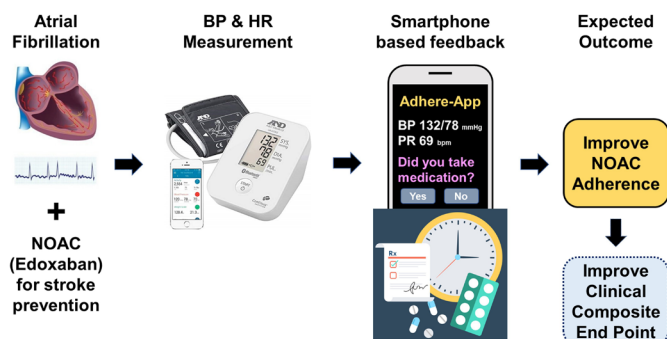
Atrial Fibrillation

+

NOAC (Edoxaban) for stroke prevention

BP & HR Measurement

A&D

132
78
69

SYS
DIA
PUL

Smartphone based feedback

Adhere-App

BP 132/78 mmHg
PR 69 bpm

Did you take medication?

Yes
No

Rx

Expected Outcome

Improve NOAC Adherence

Improve Clinical Composite End Point